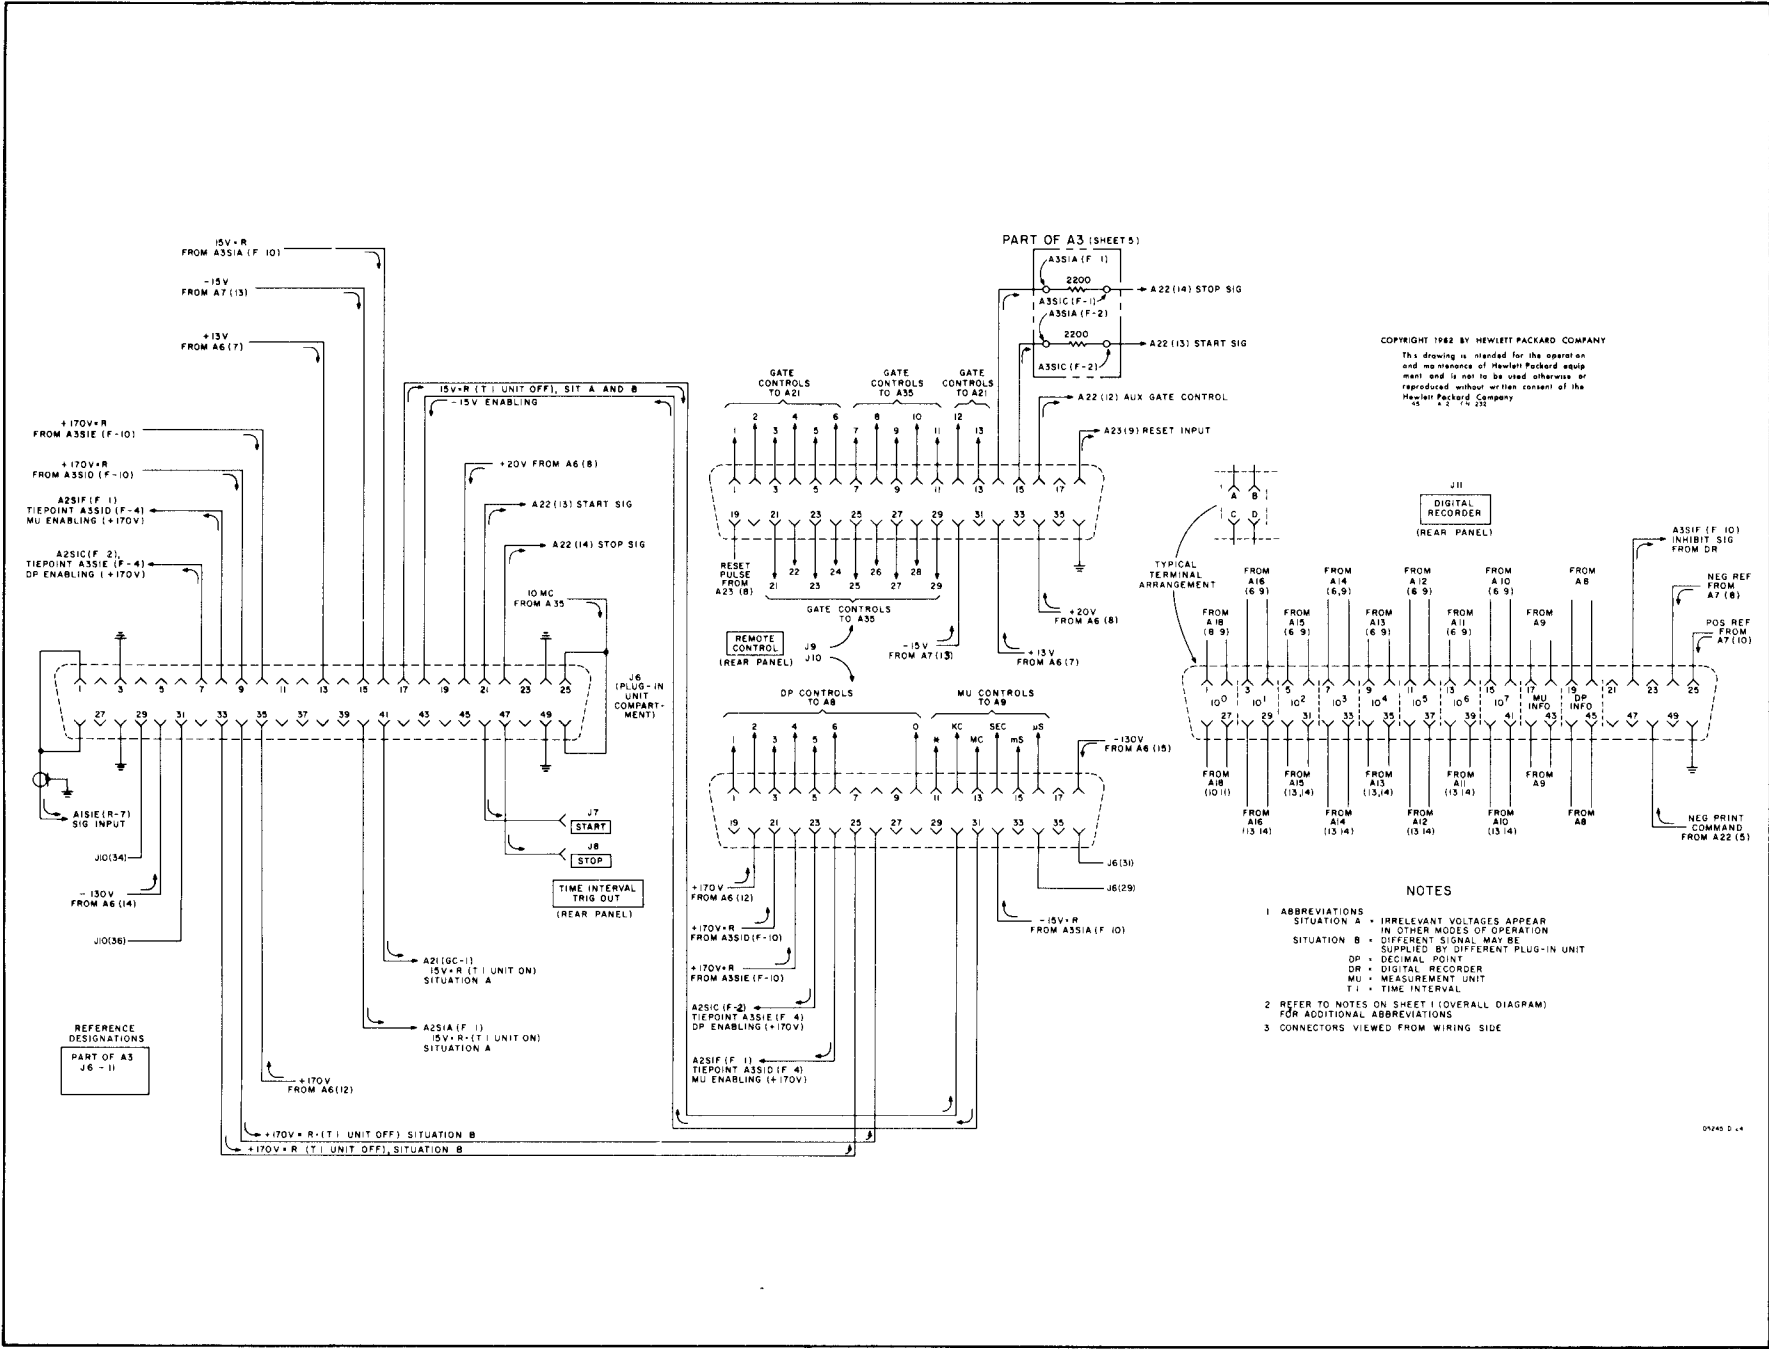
15V+R
FROM A35IA (F 10)

-15V
FROM A7 (13)

+13V
FROM A6 (7)

15V+R (T I UNIT OFF), SIT A AND B
-15V ENABLING

+170V+R
FROM A35IE (F-10)

+170V+R
FROM A35ID (F-10)

A25IF (F 1)
TIEPOINT A35ID (F-4)
MU ENABLING (+170V)

A25IC (F 2)
TIEPOINT A35IE (F-4)
DP ENABLING (+170V)

+20V FROM A6 (8)
A22 (13) START SIG
A22 (14) STOP SIG

10 MC
FROM A35

1 3 5 7 9 11 13 15 17 19 21 23 25
27 29 31 33 35 37 39 41 43 45 47 49

J6
(PLUG-IN UNIT COMPARTMENT)

A1SIE (R-7)
SIG INPUT

J10(34)

-130V
FROM A6 (14)

J10(36)

J7
START
J8
STOP

TIME INTERVAL
TRIG OUT
(REAR PANEL)

A21 (GC-1)
15V+R (T I UNIT ON)
SITUATION A

A25IA (F 1)
15V+R+(T I UNIT ON)
SITUATION A

+170V
FROM A6(12)

+170V+R+(T I UNIT OFF) SITUATION B
+170V+R (T I UNIT OFF), SITUATION B

REFERENCE
DESIGNATIONS
PART OF A3
J6 - 11

PART OF A3 (SHEET 5)
A35IA (F 1)
2200
A35IC (F-1)
A22 (14) STOP SIG
A35IA (F-2)
2200
A35IC (F-2)
A22 (13) START SIG

GATE CONTROLS TO A21
GATE CONTROLS TO A35
GATE CONTROLS TO A21

2 4 6 8 10 12
1 3 5 7 9 11 13

A22 (12) AUX GATE CONTROL
A23 (9) RESET INPUT

1 3 5 7 9 11 13 15 17
19 21 23 25 27 29 31 33 35

RESET PULSE FROM A23 (8)
21 22 23 24 25 26 27 28 29
GATE CONTROLS TO A35

+20V
FROM A6 (8)

-15V
FROM A7 (13)

+13V
FROM A6 (7)

REMOTE CONTROL
(REAR PANEL)
J9
J10

DP CONTROLS TO A8
MU CONTROLS TO A9
2 4 6 0 KC SEC μS
1 3 5 * MC mS

-130V
FROM A6 (15)

1 3 5 7 9 11 13 15 17
19 21 23 25 27 29 31 33 35

J6 (31)
J6(29)

+170V
FROM A6 (12)

+170V+R
FROM A35ID (F-10)

+170V+R
FROM A35IE (F-10)

A25IC (F-2)
TIEPOINT A35IE (F 4)
DP ENABLING (+170V)

A25IF (F 1)
TIEPOINT A35ID (F 4)
MU ENABLING (+170V)

-15V+R
FROM A35IA (F 10)

COPYRIGHT 1962 BY HEWLETT PACKARD COMPANY
This drawing is intended for the operation and maintenance of Hewlett Packard equipment and is not to be used otherwise or reproduced without written consent of the Hewlett Packard Company

A B
C D
TYPICAL TERMINAL ARRANGEMENT

J11
DIGITAL RECORDER
(REAR PANEL)

A35IF (F 10)
INHIBIT SIG
FROM DR

NEG REF
FROM
A7 (8)

POS REF
FROM
A7 (10)

FROM A18 (8 9)
FROM A16 (6 9)
FROM A15 (6 9)
FROM A14 (6,9)
FROM A13 (6 9)
FROM A12 (6 9)
FROM A11 (6 9)
FROM A10 (6 9)
FROM A9
FROM A8

1 3 5 7 9 11 13 15 17 19 21 23 25
$10^0$ $10^1$ $10^2$ $10^3$ $10^4$ $10^5$ $10^6$ $10^7$ MU INFO DP INFO
27 29 31 33 35 37 39 41 43 45 47 49

FROM A18 (10 11)
FROM A16 (13 14)
FROM A15 (13,14)
FROM A14 (13 14)
FROM A13 (13,14)
FROM A12 (13 14)
FROM A11 (13 14)
FROM A10 (13 14)
FROM A9
FROM A8

NEG PRINT
COMMAND
FROM A22 (5)

NOTES
1 ABBREVIATIONS
SITUATION A = IRRELEVANT VOLTAGES APPEAR IN OTHER MODES OF OPERATION
SITUATION B = DIFFERENT SIGNAL MAY BE SUPPLIED BY DIFFERENT PLUG-IN UNIT
DP = DECIMAL POINT
DR = DIGITAL RECORDER
MU = MEASUREMENT UNIT
T I = TIME INTERVAL
2 REFER TO NOTES ON SHEET 1 (OVERALL DIAGRAM) FOR ADDITIONAL ABBREVIATIONS
3 CONNECTORS VIEWED FROM WIRING SIDE

05245 D 4